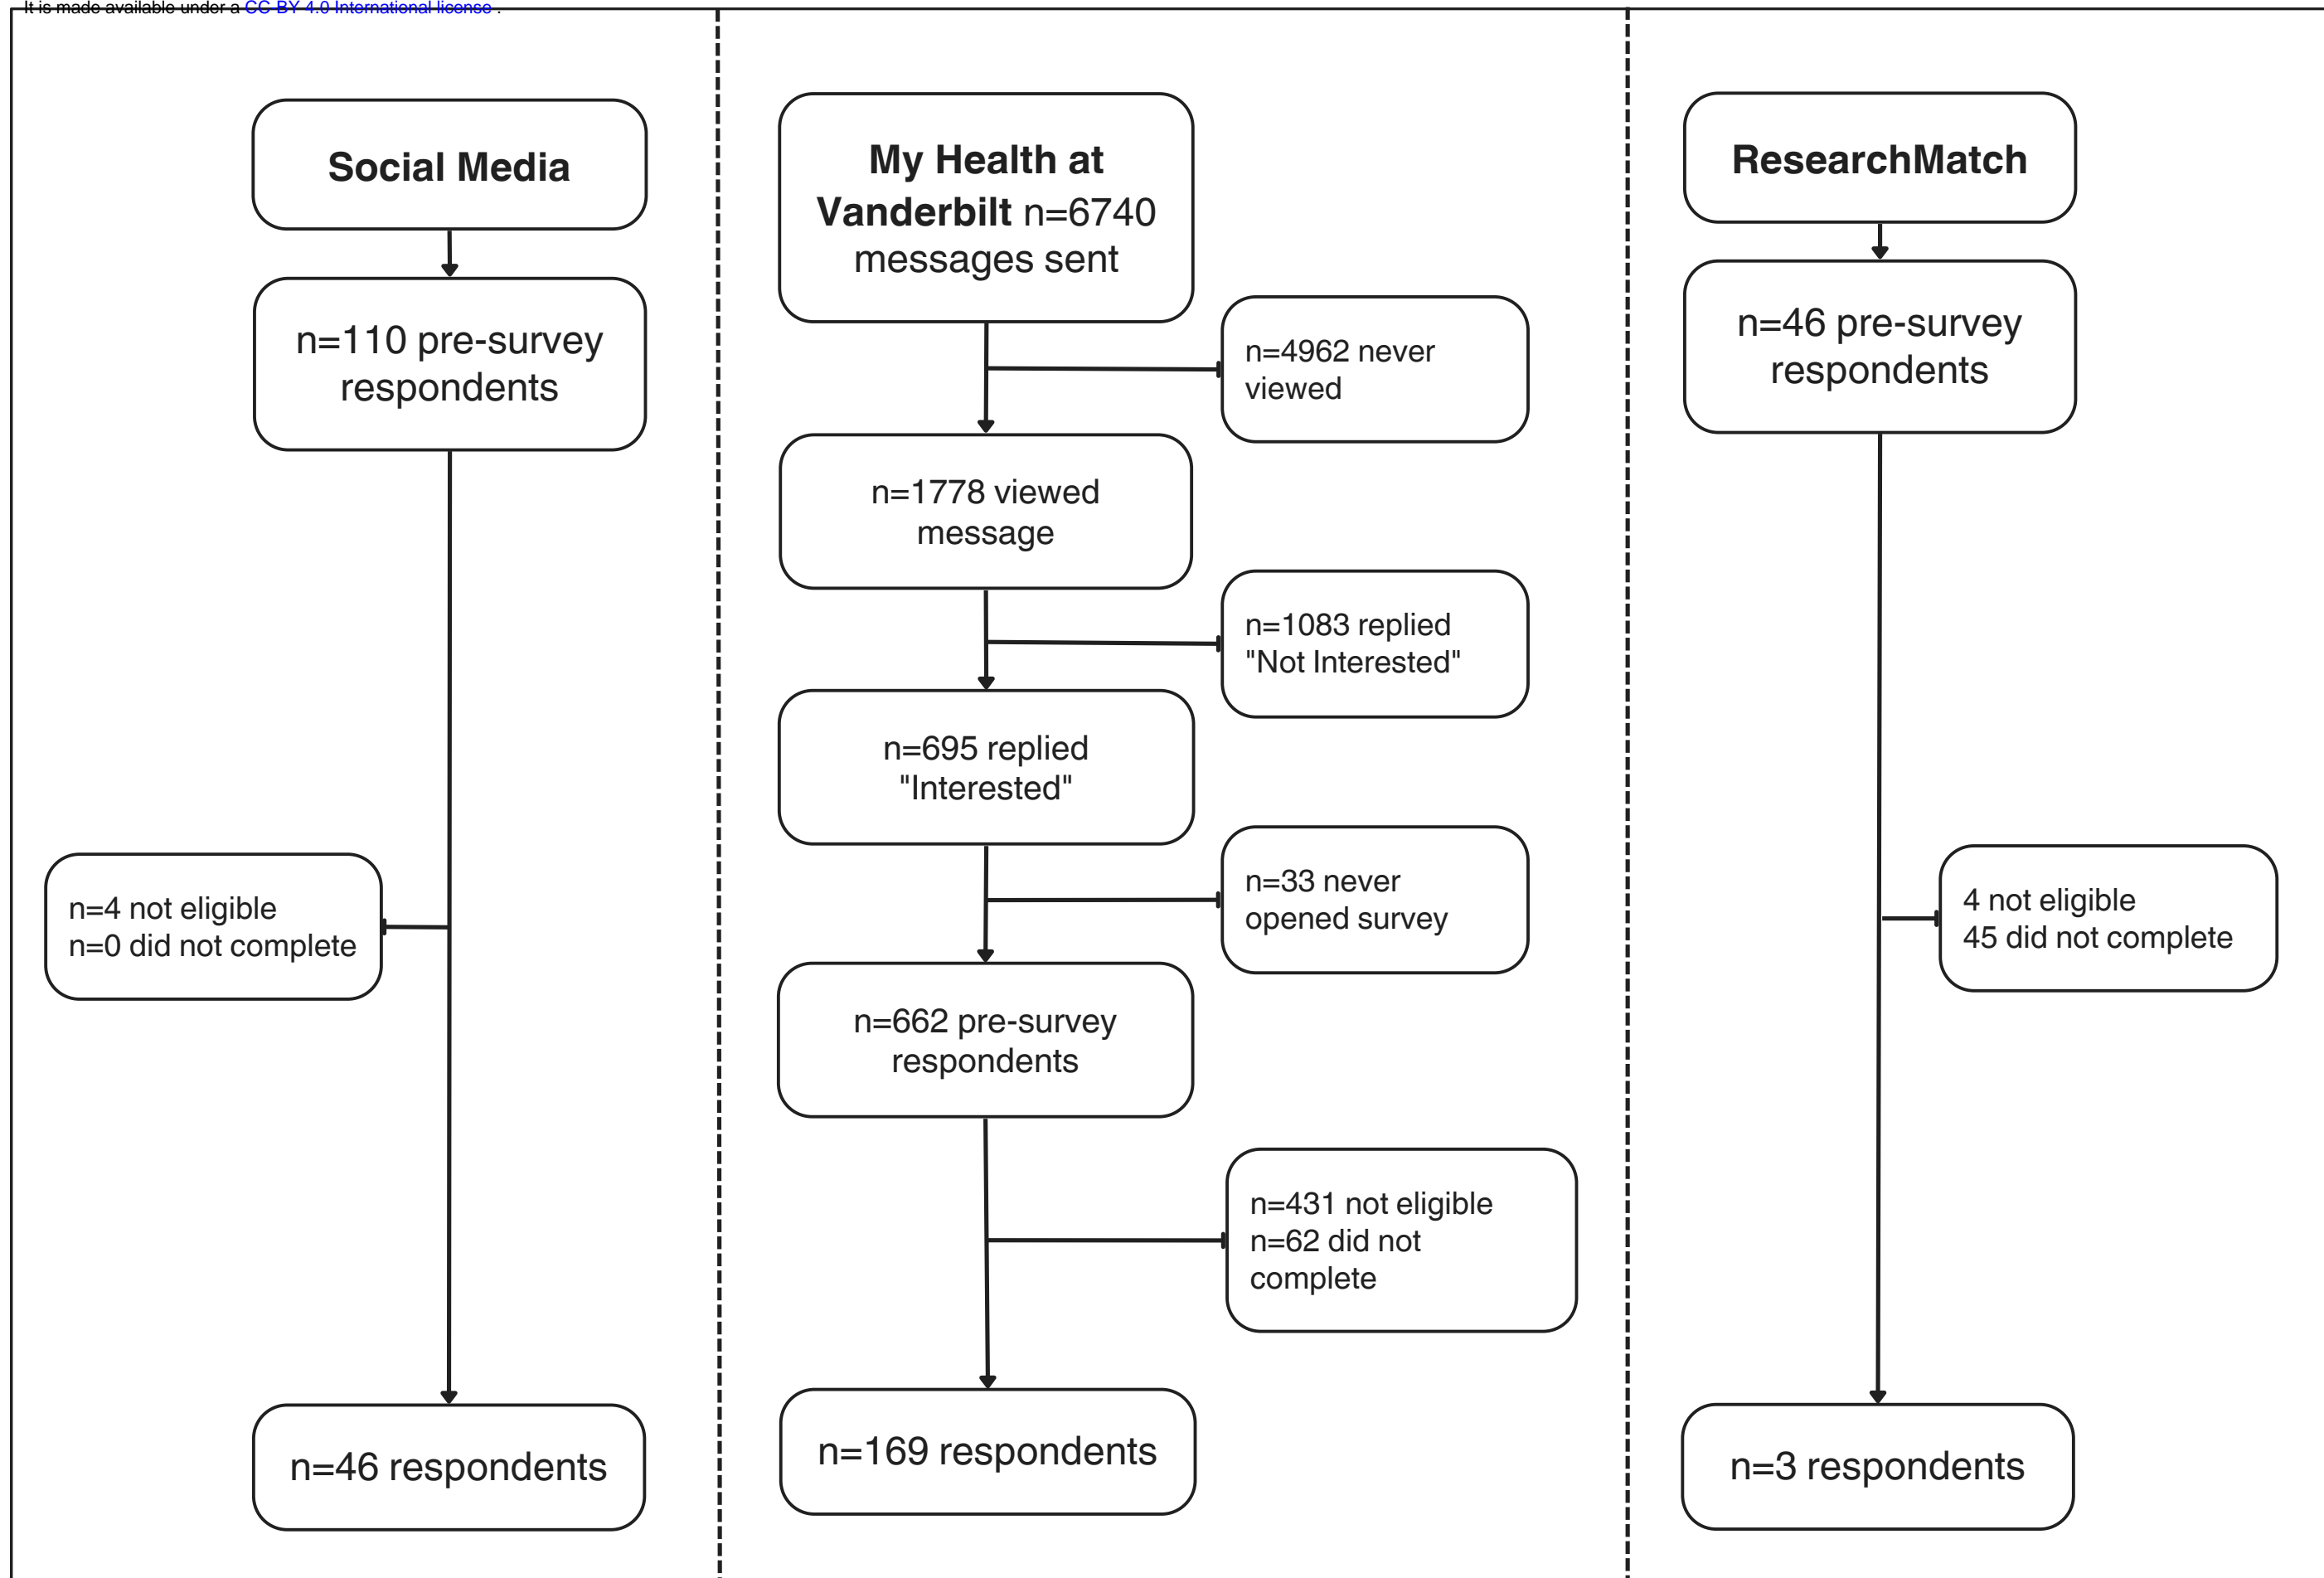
It is made available under a CC-BY 4.0 International license .

Social Media

n=110 pre-survey respondents

n=4 not eligible
n=0 did not complete

n=46 respondents

My Health at Vanderbilt n=6740 messages sent

n=4962 never viewed

n=1778 viewed message

n=1083 replied "Not Interested"

n=695 replied "Interested"

n=33 never opened survey

n=662 pre-survey respondents

n=431 not eligible
n=62 did not complete

n=169 respondents

ResearchMatch

n=46 pre-survey respondents

4 not eligible
45 did not complete

n=3 respondents